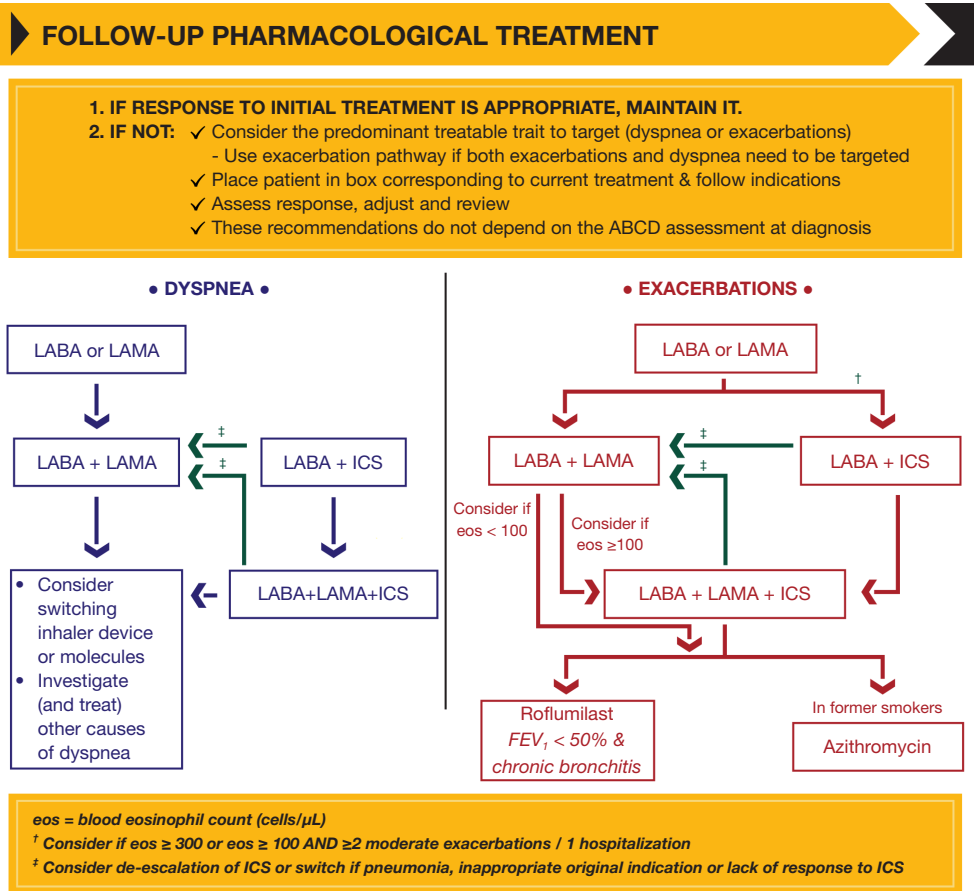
FOLLOW-UP PHARMACOLOGICAL TREATMENT

1. IF RESPONSE TO INITIAL TREATMENT IS APPROPRIATE, MAINTAIN IT.
2. IF NOT: ✓ Consider the predominant treatable trait to target (dyspnea or exacerbations)
- Use exacerbation pathway if both exacerbations and dyspnea need to be targeted
✓ Place patient in box corresponding to current treatment & follow indications
✓ Assess response, adjust and review
✓ These recommendations do not depend on the ABCD assessment at diagnosis

• DYSPNEA •

LABA or LAMA

LABA + LAMA

‡

‡

LABA + ICS

LABA+LAMA+ICS

• Consider switching inhaler device or molecules
• Investigate (and treat) other causes of dyspnea

• EXACERBATIONS •

LABA or LAMA

†

LABA + LAMA

‡

‡

LABA + ICS

Consider if eos < 100

Consider if eos ≥100

LABA + LAMA + ICS

Roflumilast
$FEV_1 < 50\%$ & chronic bronchitis

In former smokers

Azithromycin

eos = blood eosinophil count (cells/µL)
† Consider if eos ≥ 300 or eos ≥ 100 AND ≥2 moderate exacerbations / 1 hospitalization
‡ Consider de-escalation of ICS or switch if pneumonia, inappropriate original indication or lack of response to ICS